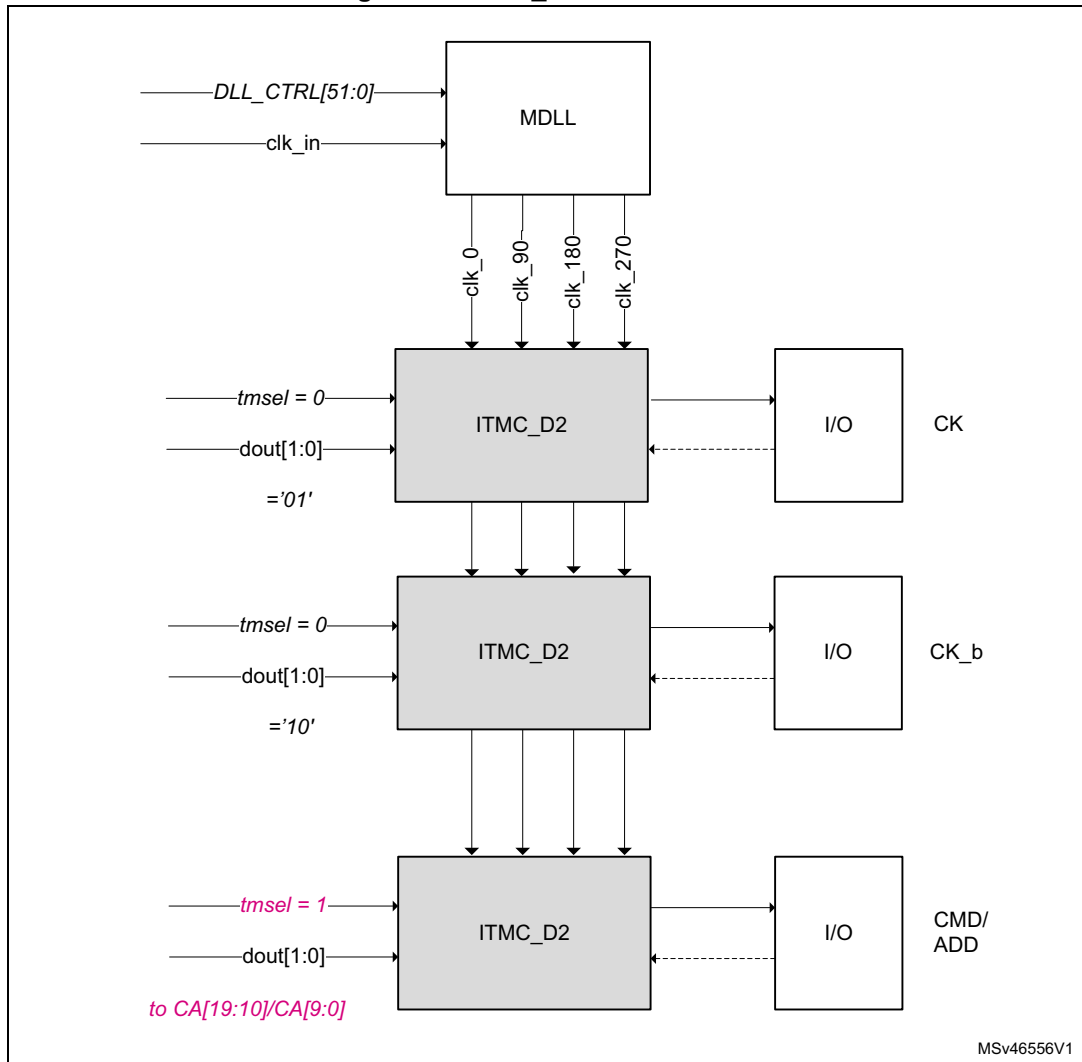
DLL_CTRL[51:0]
clk_in
MDLL
clk_0
clk_90
clk_180
clk_270
tmsel = 0
dout[1:0]
='01'
ITMC_D2
I/O
CK
tmsel = 0
dout[1:0]
='10'
ITMC_D2
I/O
CK_b
tmsel = 1
dout[1:0]
to CA[19:10]/CA[9:0]
ITMC_D2
I/O
CMD/ ADD
MSv46556V1